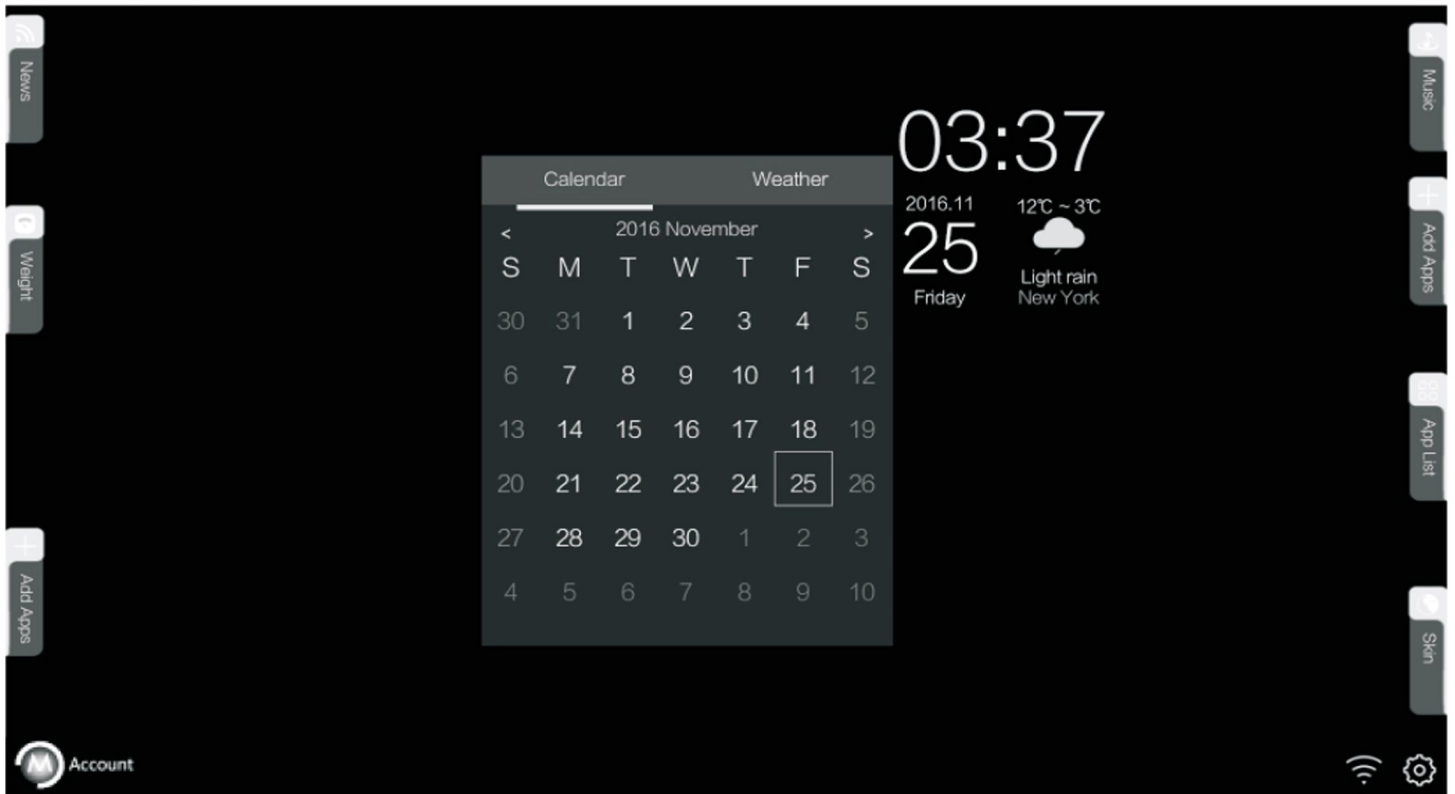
News

Weight

Add Apps

Calendar Weather

< 2016 November >

| S | M | T | W | T | F | S |
|---|---|---|---|---|---|---|
| 30 | 31 | 1 | 2 | 3 | 4 | 5 |
| 6 | 7 | 8 | 9 | 10 | 11 | 12 |
| 13 | 14 | 15 | 16 | 17 | 18 | 19 |
| 20 | 21 | 22 | 23 | 24 | 25 | 26 |
| 27 | 28 | 29 | 30 | 1 | 2 | 3 |
| 4 | 5 | 6 | 7 | 8 | 9 | 10 |

03:37

2016.11
25
Friday

12℃ ~ 3℃
Light rain
New York

Music

Add Apps

App List

Skin

Account